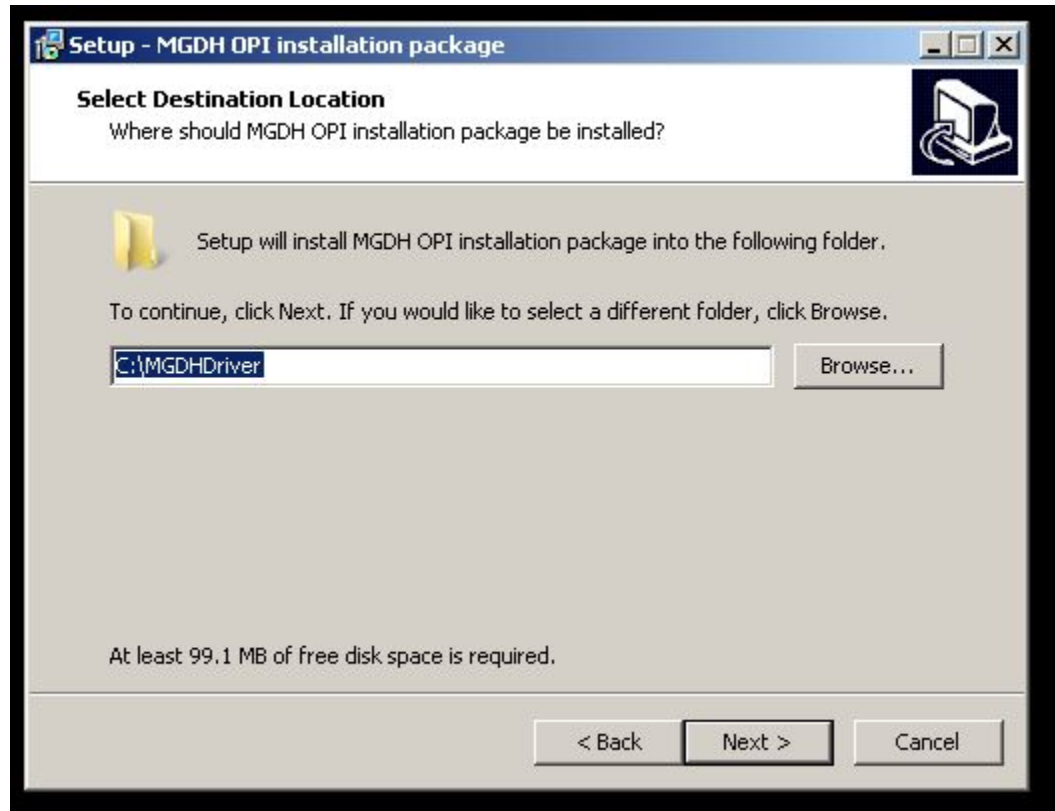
Setup - MGDH OPI installation package

Select Destination Location
Where should MGDH OPI installation package be installed?

Setup will install MGDH OPI installation package into the following folder.

To continue, click Next. If you would like to select a different folder, click Browse.

C:\MGDHDriver

Browse...

At least 99.1 MB of free disk space is required.

< Back

Next >

Cancel